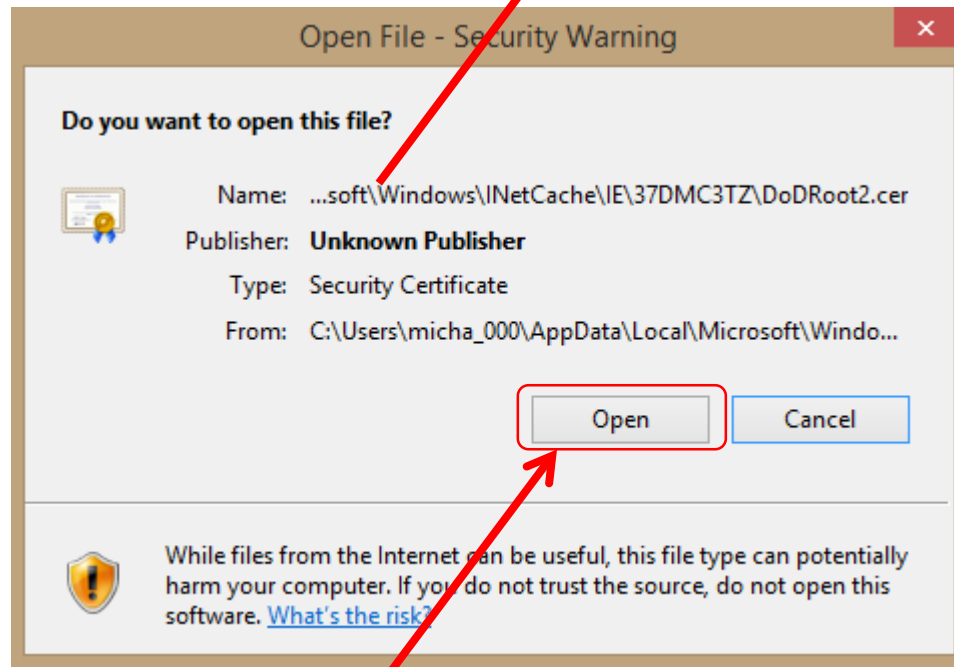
Open File - Security Warning

Do you want to open this file?

Name: ...soft\Windows\INetCache\IE\37DMC3TZ\DoDRoot2.cer
Publisher: Unknown Publisher
Type: Security Certificate
From: C:\Users\micha_000\AppData\Local\Microsoft\Windo...

Open Cancel

While files from the Internet can be useful, this file type can potentially harm your computer. If you do not trust the source, do not open this software. What's the risk?